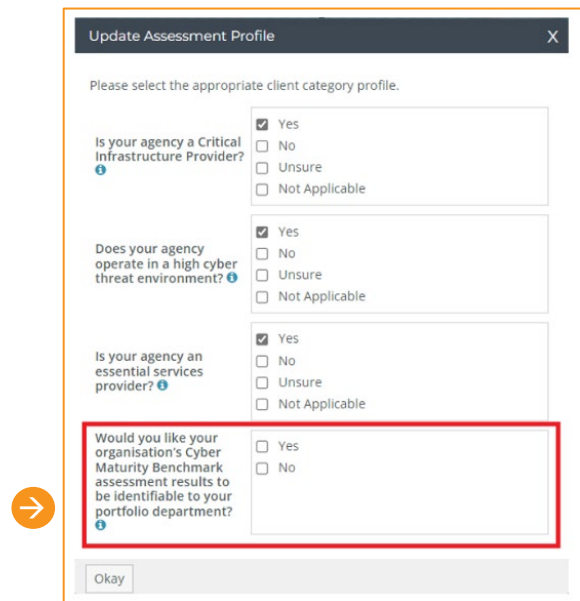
Update Assessment Profile X

Please select the appropriate client category profile.

Is your agency a Critical Infrastructure Provider?

Yes
No
Unsure
Not Applicable

Does your agency operate in a high cyber threat environment?

Yes
No
Unsure
Not Applicable

Is your agency an essential services provider?

Yes
No
Unsure
Not Applicable

Would you like your organisation's Cyber Maturity Benchmark assessment results to be identifiable to your portfolio department?

Yes
No

Okay